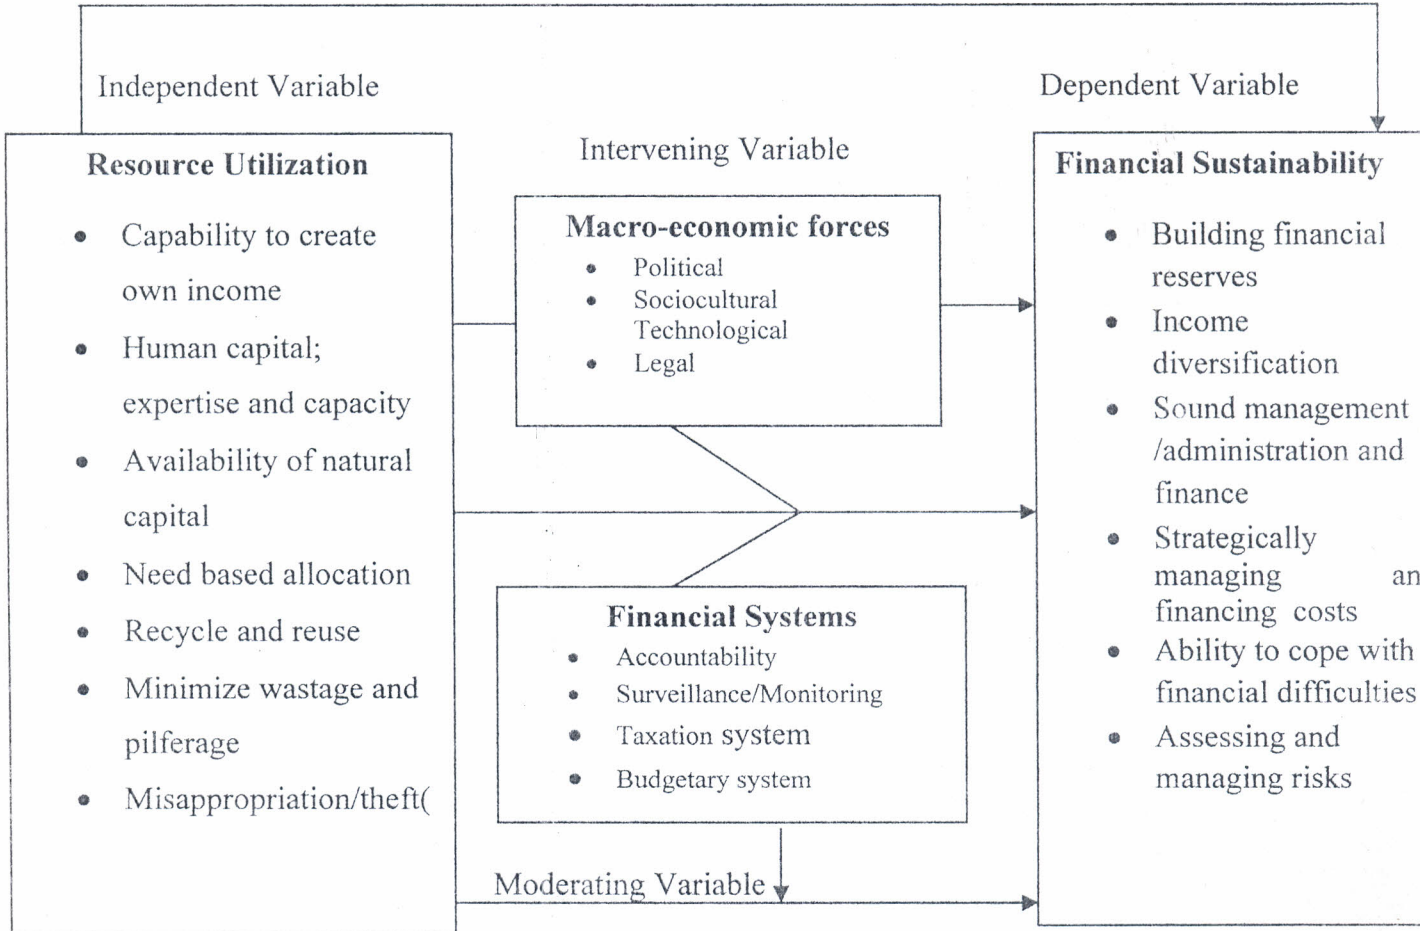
Independent Variable

Dependent Variable

Resource Utilization

- Capability to create own income
- Human capital; expertise and capacity
- Availability of natural capital
- Need based allocation
- Recycle and reuse
- Minimize wastage and pilferage
- Misappropriation/theft(

Intervening Variable

Macro-economic forces

- Political
- Sociocultural Technological
- Legal

Financial Systems

- Accountability
- Surveillance/Monitoring
- Taxation system
- Budgetary system

Moderating Variable

Financial Sustainability

- Building financial reserves
- Income diversification
- Sound management /administration and finance
- Strategically managing an financing costs
- Ability to cope with financial difficulties
- Assessing and managing risks